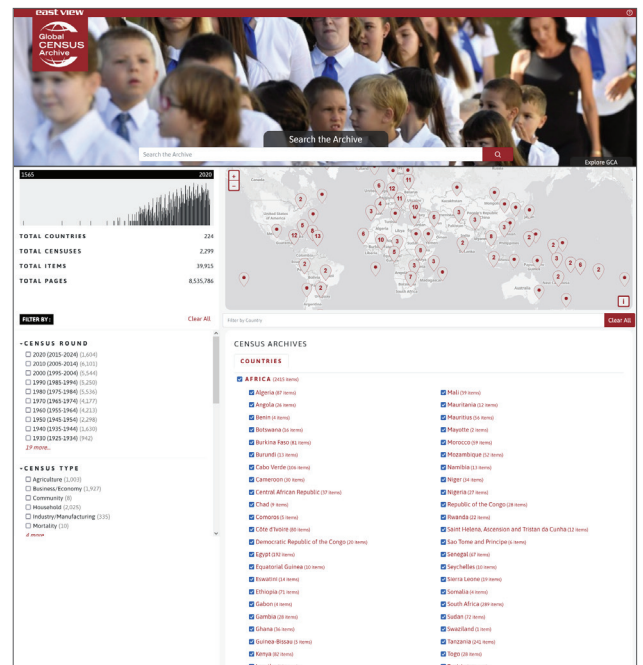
east view

Global CENSUS Archive

Search the Archive

Search the Archive

Explore GCA

1565 2020

TOTAL COUNTRIES 224
TOTAL CENSUSES 2,299
TOTAL ITEMS 39,915
TOTAL PAGES 8,535,786

FILTER BY: Clear All

CENSUS ROUND
2020 (2015-2024) (1,604)
2010 (2005-2014) (6,101)
2000 (1995-2004) (5,544)
1990 (1985-1994) (5,250)
1980 (1975-1984) (5,536)
1970 (1965-1974) (4,277)
1960 (1955-1964) (4,213)
1950 (1945-1954) (2,298)
1940 (1935-1944) (1,630)
1930 (1925-1934) (942)
19 more...

CENSUS TYPE
Agriculture (1,003)
Business/Economy (1,927)
Community (8)
Household (2,025)
Industry/Manufacturing (335)
Mortality (10)
4 more...

Filter by Country Clear All

CENSUS ARCHIVES

COUNTRIES

AFRICA (2415 items)
Algeria (87 items)
Angola (26 items)
Benin (4 items)
Botswana (54 items)
Burkina Faso (61 items)
Burundi (13 items)
Cabo Verde (106 items)
Cameroon (30 items)
Central African Republic (57 items)
Chad (9 items)
Comoros (5 items)
Côte d'Ivoire (80 items)
Democratic Republic of the Congo (20 items)
Egypt (192 items)
Equatorial Guinea (10 items)
Eswatini (14 items)
Ethiopia (71 items)
Gabon (4 items)
Gambia (28 items)
Ghana (56 items)
Guinea-Bissau (3 items)
Kenya (82 items)
Mali (59 items)
Mauritania (12 items)
Mauritius (56 items)
Mayotte (2 items)
Morocco (59 items)
Mozambique (52 items)
Namibia (13 items)
Niger (34 items)
Nigeria (27 items)
Republic of the Congo (28 items)
Rwanda (22 items)
Saint Helena, Ascension and Tristan da Cunha (12 items)
Sao Tome and Principe (6 items)
Senegal (67 items)
Seychelles (10 items)
Sierra Leone (19 items)
Somalia (4 items)
South Africa (289 items)
Sudan (72 items)
Swaziland (2 items)
Tanzania (141 items)
Togo (28 items)